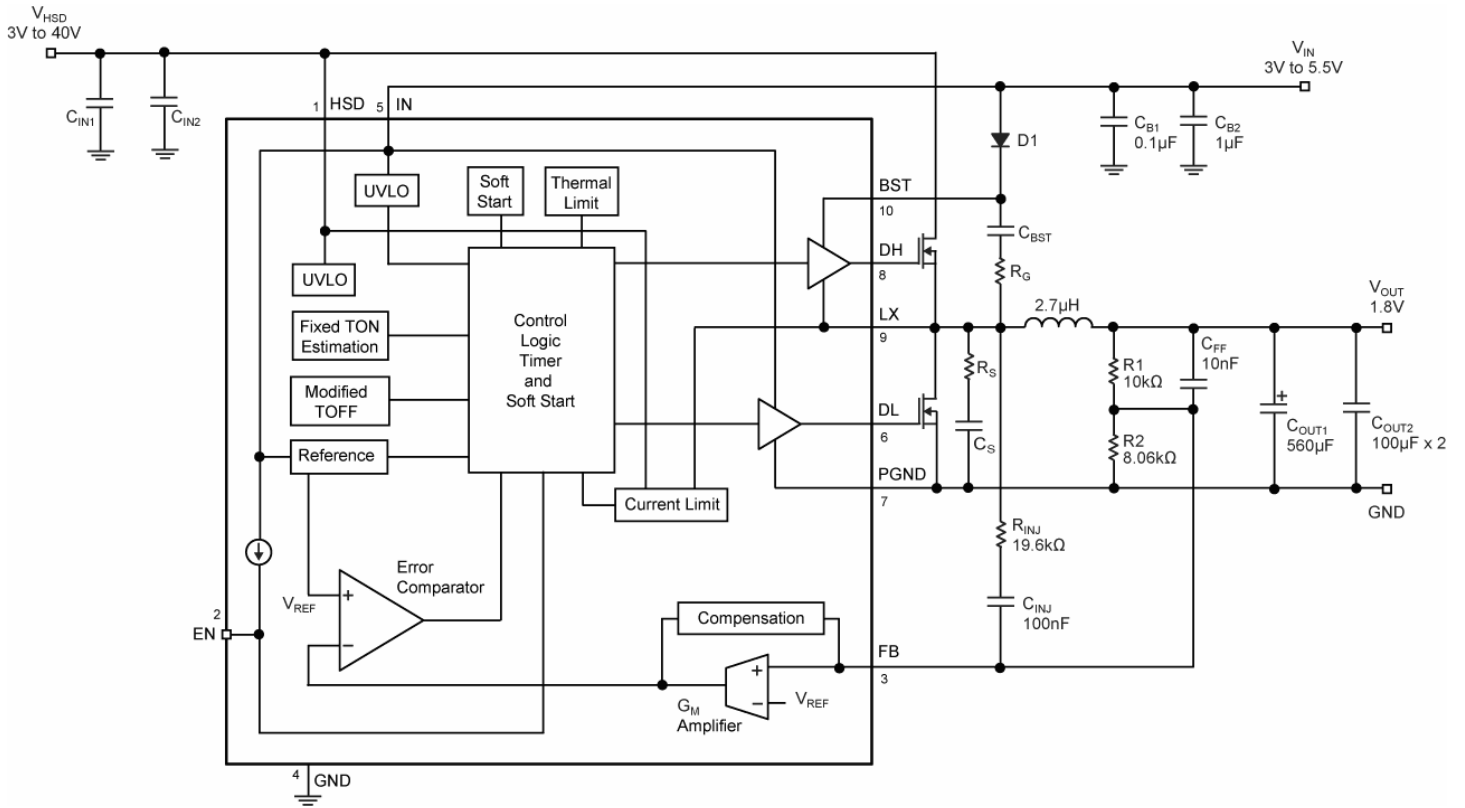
$V_{HSD}$
3V to 40V

$C_{IN1}$

$C_{IN2}$

1 HSD 5 IN

$V_{IN}$
3V to 5.5V

D1

$C_{B1}$
0.1μF

$C_{B2}$
1μF

UVLO

Soft Start

Thermal Limit

BST
10

$C_{BST}$

UVLO

DH
8

$R_G$

Fixed TON Estimation

Control Logic Timer and Soft Start

LX
9

2.7μH

$V_{OUT}$
1.8V

Modified TOFF

$R_S$

R1
10kΩ

$C_{FF}$
10nF

DL
6

$C_S$

R2
8.06kΩ

$C_{OUT1}$
560μF

$C_{OUT2}$
100μF x 2

Reference

PGND
7

GND

Current Limit

$R_{INJ}$
19.6kΩ

Error Comparator

$V_{REF}$

+

−

2
EN

Compensation

$C_{INJ}$
100nF

FB
3

+

−

$V_{REF}$

$G_M$
Amplifier

4 GND